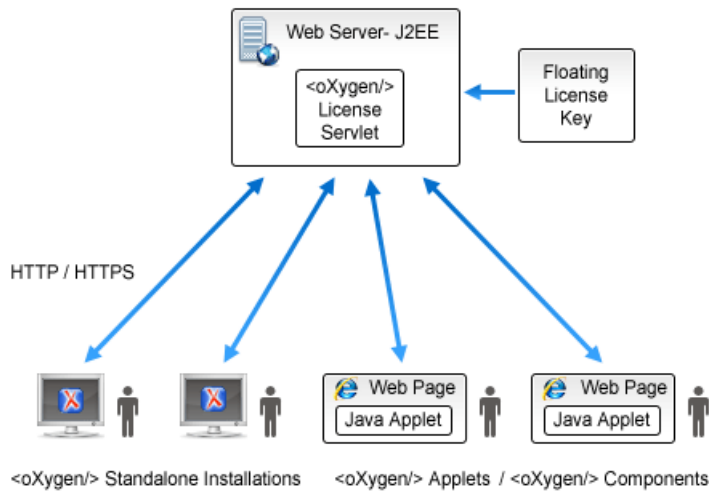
Web Server- J2EE

<oXygen/> License Servlet

Floating License Key

HTTP / HTTPS

Web Page

Java Applet

Web Page

Java Applet

<oXygen/> Standalone Installations

<oXygen/> Applets / <oXygen/> Components